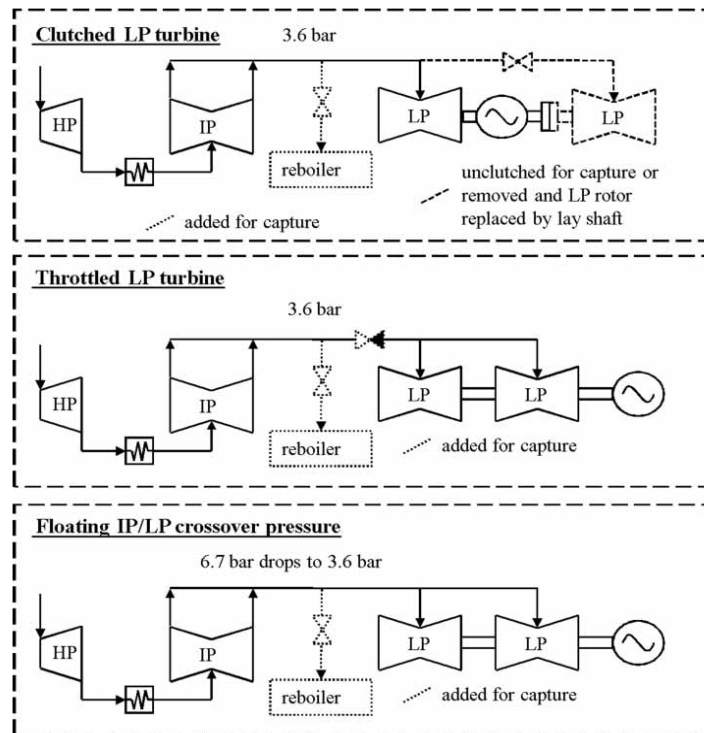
Clutched LP turbine

3.6 bar

HP

IP

reboiler

LP

LP

unclutched for capture or removed and LP rotor replaced by lay shaft

added for capture

Throttled LP turbine

3.6 bar

HP

IP

reboiler

LP

LP

added for capture

Floating IP/LP crossover pressure

6.7 bar drops to 3.6 bar

HP

IP

reboiler

LP

LP

added for capture